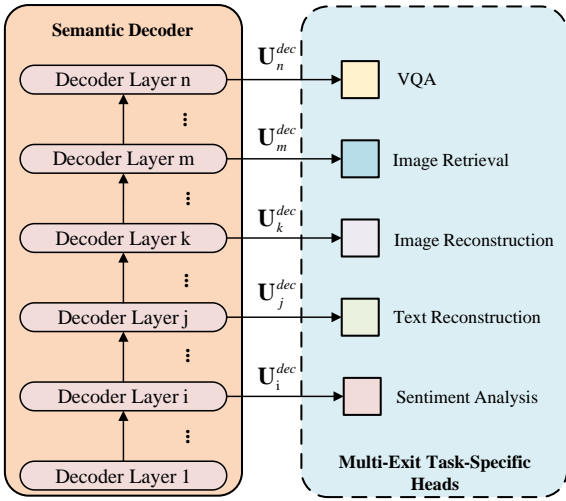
Semantic Decoder

Decoder Layer n

$\mathbf{U}_n^{dec}$

VQA

⋮

Decoder Layer m

$\mathbf{U}_m^{dec}$

Image Retrieval

⋮

Decoder Layer k

$\mathbf{U}_k^{dec}$

Image Reconstruction

⋮

Decoder Layer j

$\mathbf{U}_j^{dec}$

Text Reconstruction

⋮

Decoder Layer i

$\mathbf{U}_i^{dec}$

Sentiment Analysis

⋮

Decoder Layer 1

Multi-Exit Task-Specific Heads